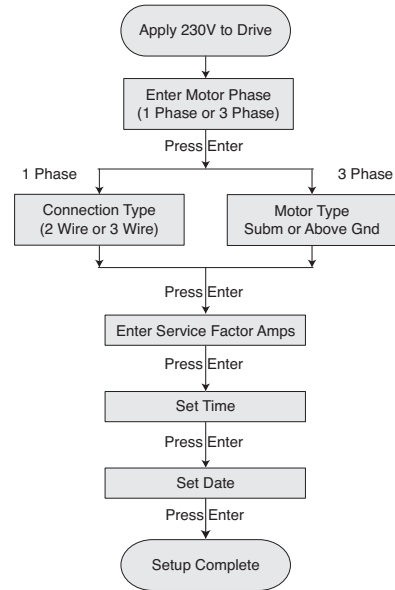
Apply 230V to Drive

Enter Motor Phase
(1 Phase or 3 Phase)

Press Enter

1 Phase

3 Phase

Connection Type
(2 Wire or 3 Wire)

Motor Type
Subm or Above Gnd

Press Enter

Enter Service Factor Amps

Press Enter

Set Time

Press Enter

Set Date

Press Enter

Setup Complete